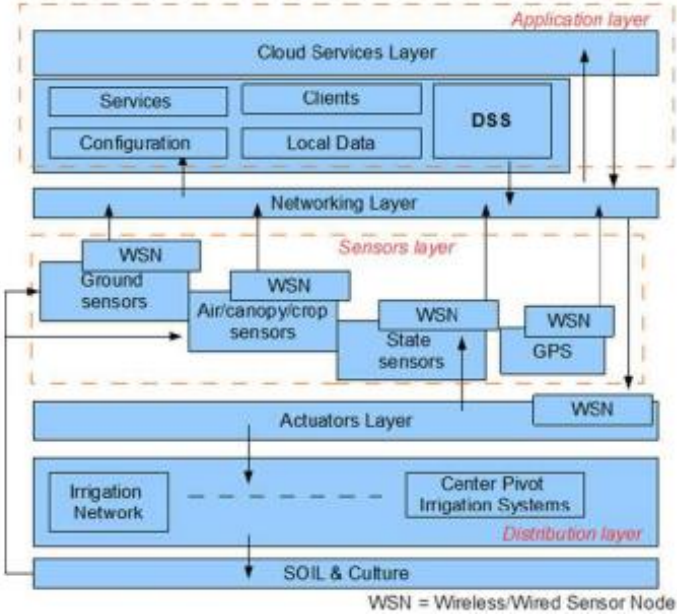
Application layer

Cloud Services Layer

Services

Clients

Configuration

Local Data

DSS

Networking Layer

Sensors layer

WSN

Ground sensors

WSN

Air/canopy/crop sensors

WSN

State sensors

WSN

GPS

Actuators Layer

WSN

Irrigation Network

Center Pivot Irrigation Systems

Distribution layer

SOIL & Culture

WSN = Wireless/Wired Sensor Node